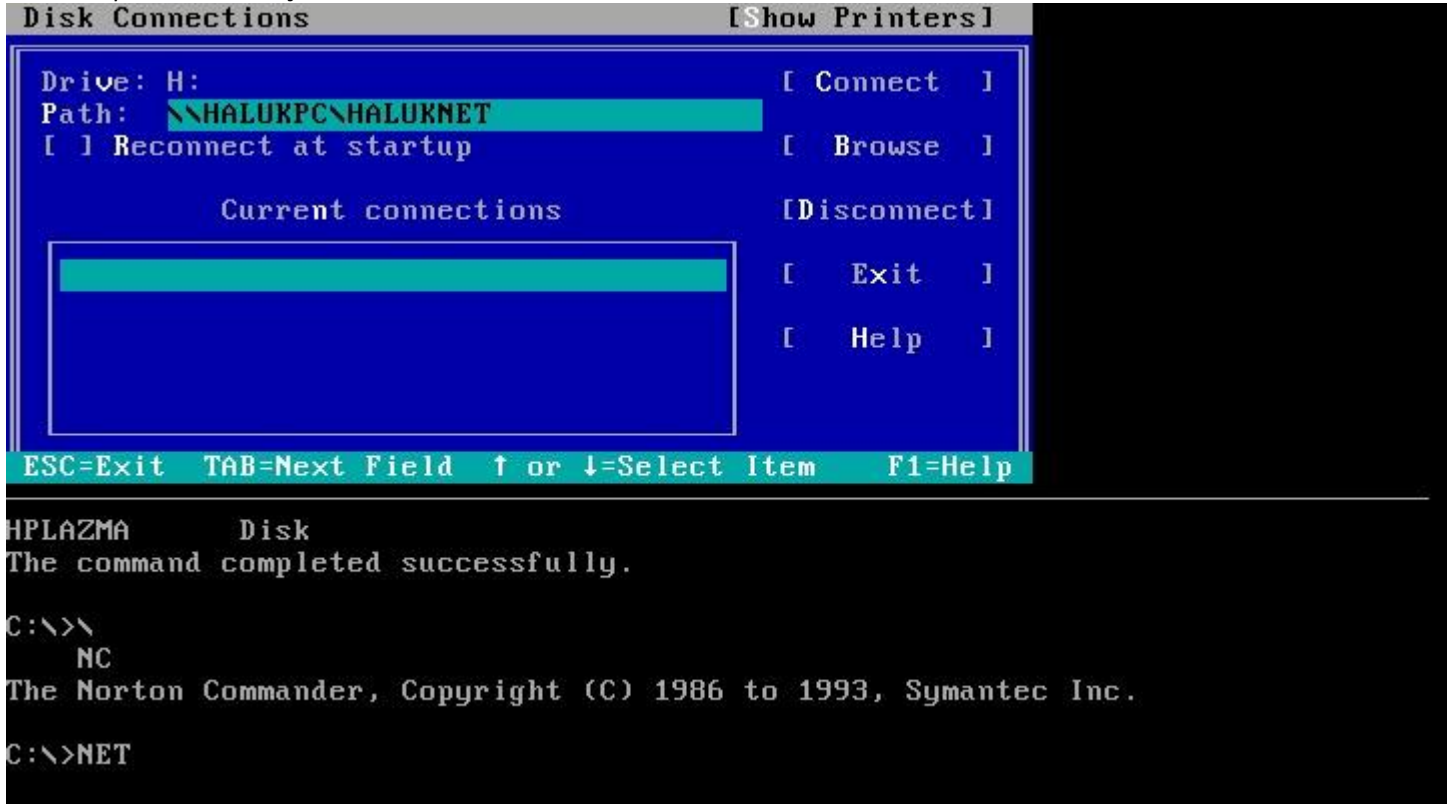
Disk Connections [Show Printers]

Drive: H:
Path: \\HALUKPC\HALUKNET
[ ] Reconnect at startup

[ Connect ]

[ Browse ]

Current connections

[Disconnect]

[ Exit ]

[ Help ]

ESC=Exit TAB=Next Field ↑ or ↓=Select Item F1=Help

HPLAZMA Disk
The command completed successfully.

C:\>\
NC
The Norton Commander, Copyright (C) 1986 to 1993, Symantec Inc.

C:\>NET